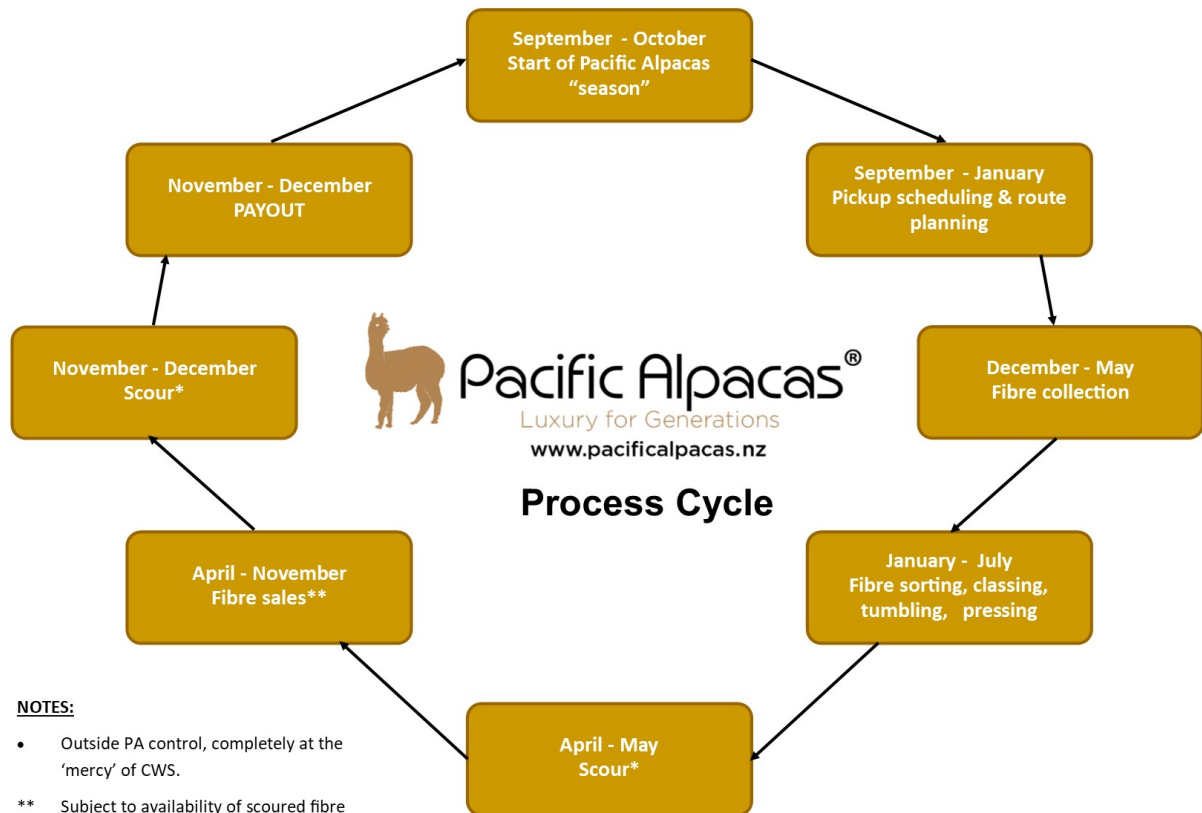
September - October
Start of Pacific Alpacas "season"

September - January
Pickup scheduling & route planning

December - May
Fibre collection

January - July
Fibre sorting, classing, tumbling, pressing

April - May
Scour*

April - November
Fibre sales**

November - December
Scour*

November - December
PAYOUT

Pacific Alpacas®
Luxury for Generations
www.pacificalpacas.nz

Process Cycle

NOTES:

• Outside PA control, completely at the 'mercy' of CWS.

** Subject to availability of scoured fibre